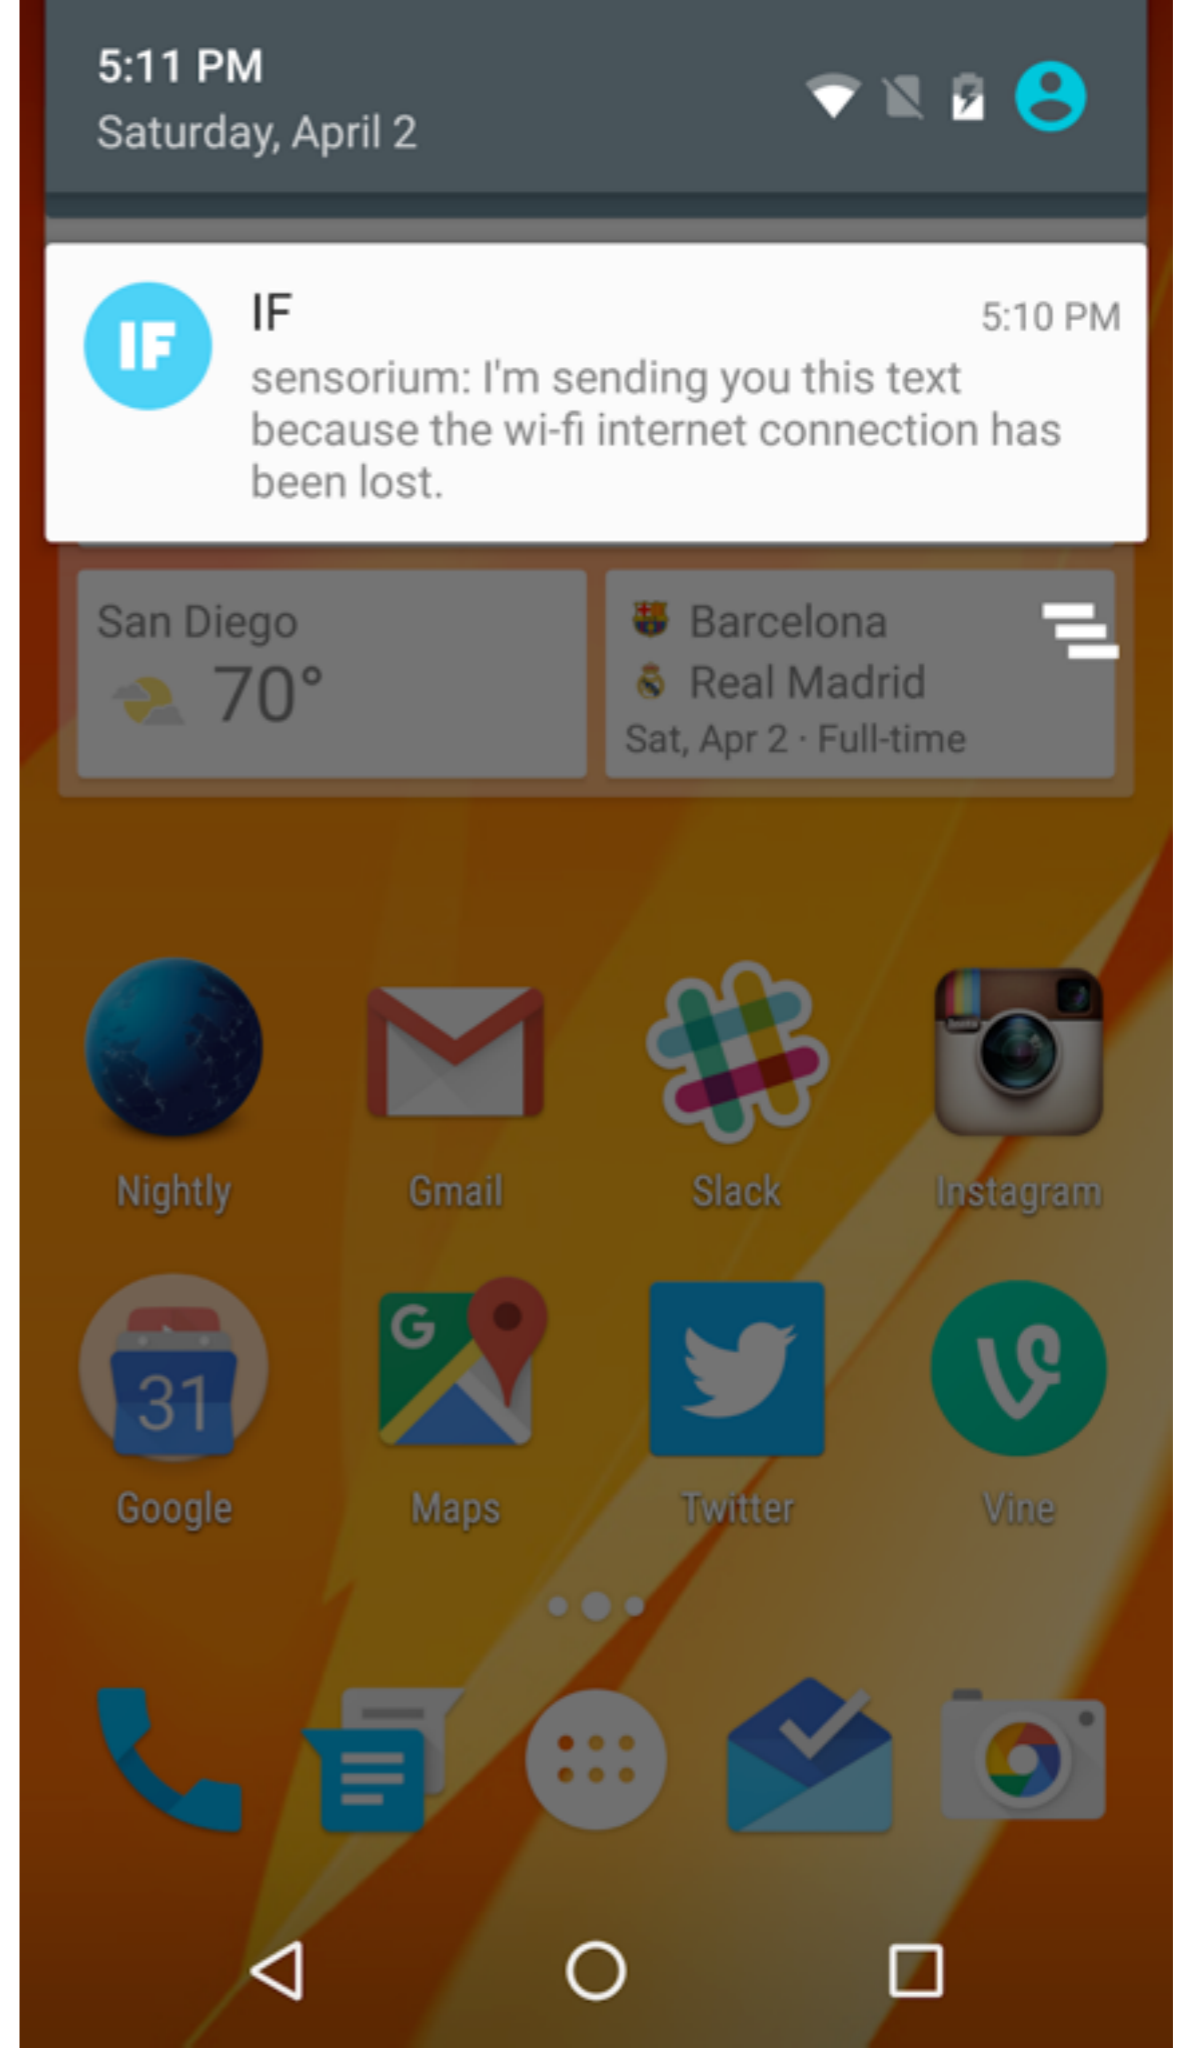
5:11 PM
Saturday, April 2

IF
IF 5:10 PM
sensorium: I'm sending you this text because the wi-fi internet connection has been lost.

San Diego
70°

Barcelona
Real Madrid
Sat, Apr 2 · Full-time

Nightly
Gmail
Slack
Instagram
31
Google
G
Maps
Twitter
Vine